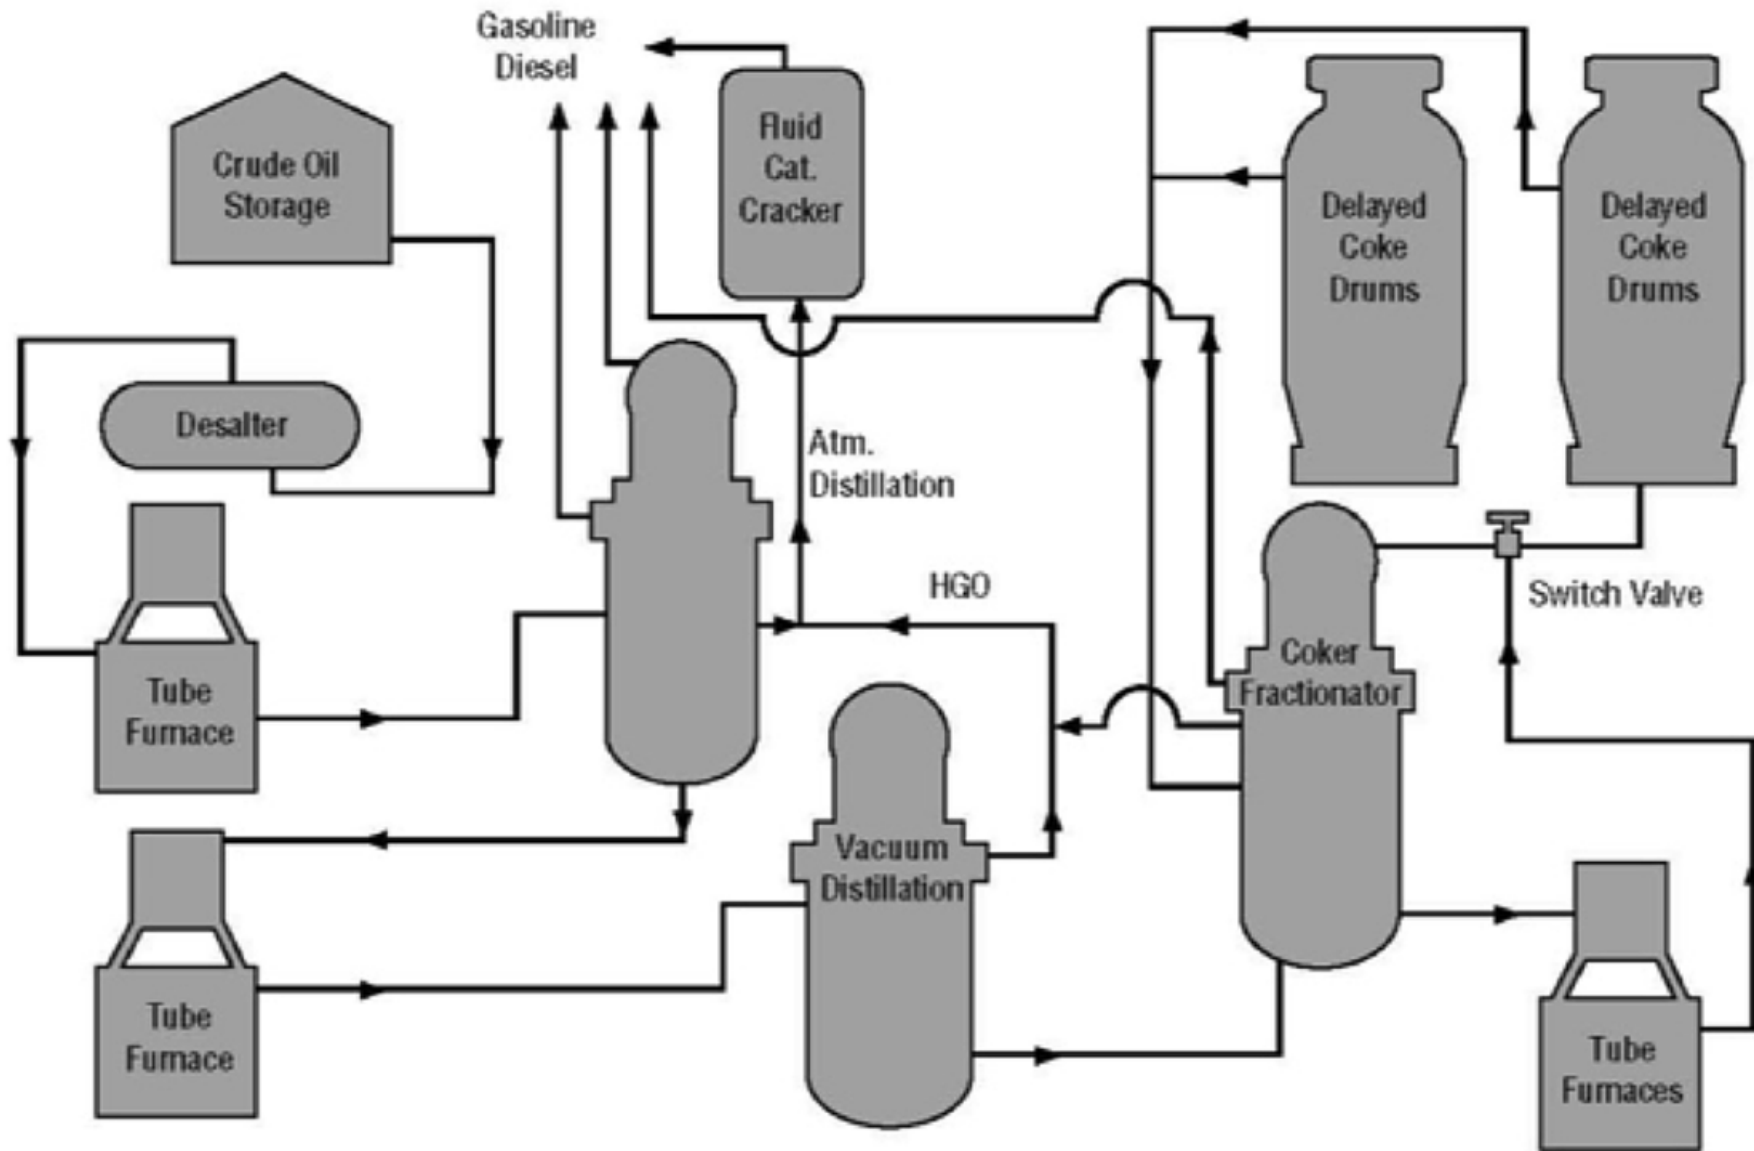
Gasoline
Diesel

Fluid
Cat.
Cracker

Delayed
Coke
Drums

Delayed
Coke
Drums

Crude Oil
Storage

Desalter

Atm.
Distillation

HGO

Switch Valve

Coker
Fractionator

Tube
Furnace

Vacuum
Distillation

Tube
Furnace

Tube
Furnaces